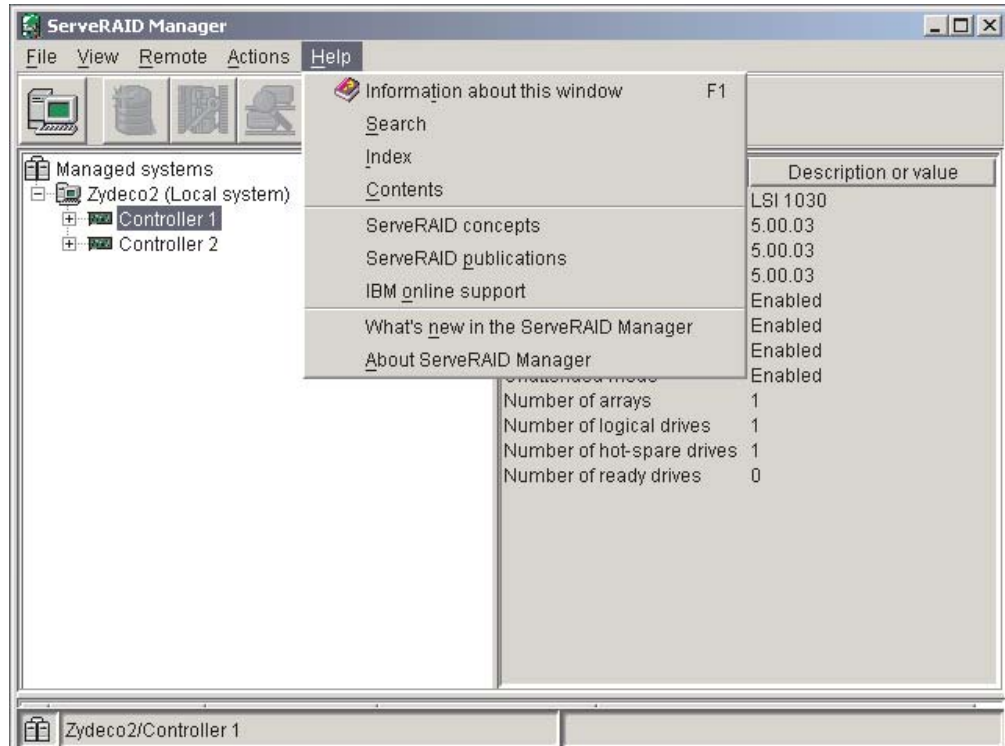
ServeRAID Manager

File View Remote Actions Help

Information about this window F1
Search
Index
Contents
ServeRAID concepts
ServeRAID publications
IBM online support
What's new in the ServeRAID Manager
About ServeRAID Manager

Managed systems
Zydeco2 (Local system)
Controller 1
Controller 2

Description or value
LSI 1030
5.00.03
5.00.03
5.00.03
Enabled
Enabled
Enabled
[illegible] Enabled
Number of arrays 1
Number of logical drives 1
Number of hot-spare drives 1
Number of ready drives 0

Zydeco2/Controller 1